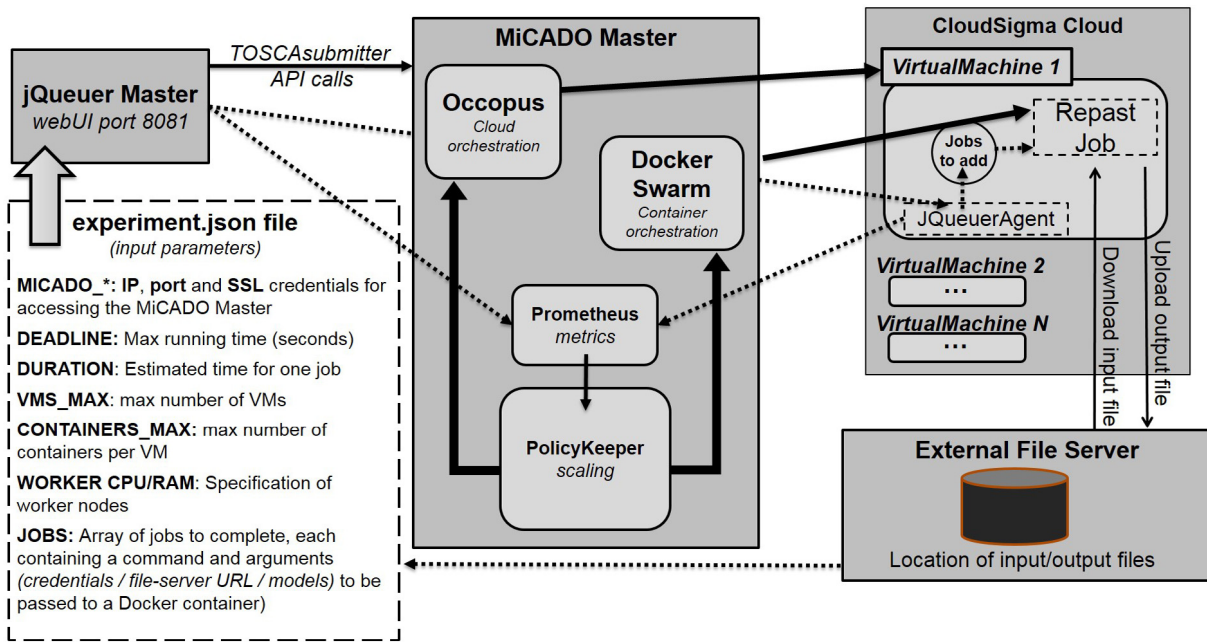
jQueuer Master
webUI port 8081

TOSCAsubmitter
API calls

MiCADO Master

Occopus
Cloud orchestration

Docker Swarm
Container orchestration

Prometheus
metrics

PolicyKeeper
scaling

CloudSigma Cloud

VirtualMachine 1

Jobs to add

Repast Job

JQueuerAgent

VirtualMachine 2
...

VirtualMachine N
...

Download input file

Upload output file

External File Server

Location of input/output files

experiment.json file
(input parameters)

MICADO_*: IP, port and SSL credentials for accessing the MiCADO Master

DEADLINE: Max running time (seconds)

DURATION: Estimated time for one job

VMS_MAX: max number of VMs

CONTAINERS_MAX: max number of containers per VM

WORKER CPU/RAM: Specification of worker nodes

JOBS: Array of jobs to complete, each containing a command and arguments (credentials / file-server URL / models) to be passed to a Docker container)